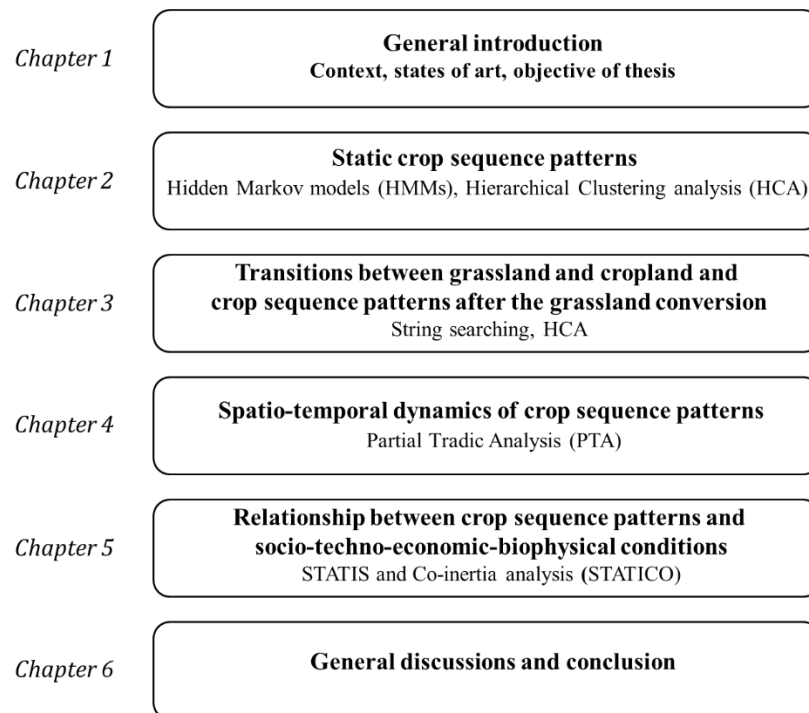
Chapter 1

General introduction
Context, states of art, objective of thesis

Chapter 2

Static crop sequence patterns
Hidden Markov models (HMMs), Hierarchical Clustering analysis (HCA)

Chapter 3

Transitions between grassland and cropland and crop sequence patterns after the grassland conversion
String searching, HCA

Chapter 4

Spatio-temporal dynamics of crop sequence patterns
Partial Tradic Analysis (PTA)

Chapter 5

Relationship between crop sequence patterns and socio-techno-economic-biophysical conditions
STATIS and Co-inertia analysis (STATICO)

Chapter 6

General discussions and conclusion